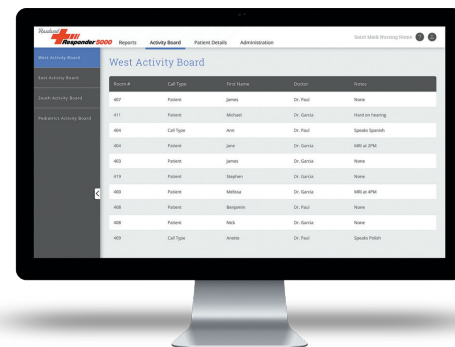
Rauland Responder 5000 Reports Activity Board Patient Details Administration

Select Mode Nursing Home

West Activity Board
East Activity Board
South Activity Board
Pediatrics Activity Board

West Activity Board

| Room # | Call Type | First Name | Doctor | Notes |
|---|---|---|---|---|
| 407 | Patient | James | Dr. Paul | None |
| 411 | Patient | Michael | Dr. Garcia | Hard on hearing |
| 404 | Call Type | Ann | Dr. Paul | Speaks Spanish |
| 404 | Patient | Jane | Dr. Garcia | MRI at 2PM |
| 403 | Patient | James | Dr. Garcia | None |
| 419 | Patient | Stephen | Dr. Garcia | None |
| 400 | Patient | Melissa | Dr. Garcia | MRI at 4PM |
| 406 | Patient | Benjamin | Dr. Paul | None |
| 408 | Patient | Mick | Dr. Garcia | None |
| 409 | Call Type | Anette | Dr. Paul | Speaks Polish |